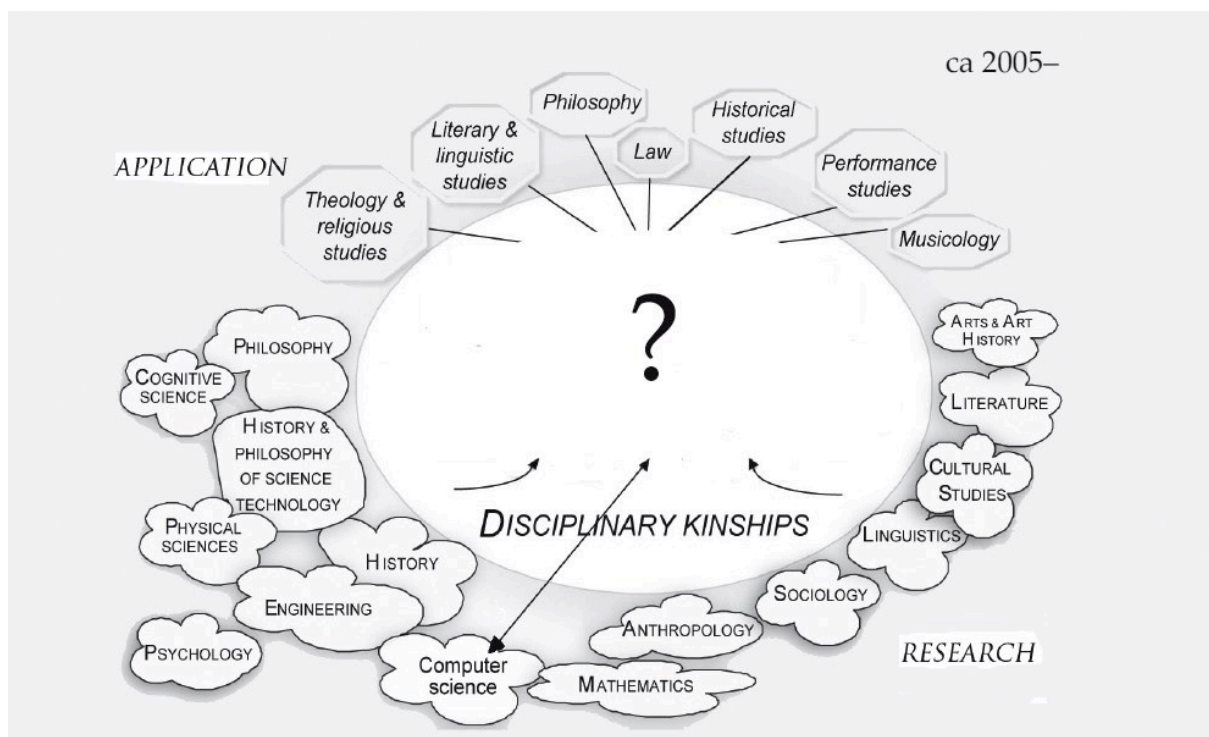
ca 2005–

APPLICATION

Theology & religious studies

Literary & linguistic studies

Philosophy

Law

Historical studies

Performance studies

Musicology

?

PHILOSOPHY

COGNITIVE SCIENCE

HISTORY & PHILOSOPHY OF SCIENCE TECHNOLOGY

PHYSICAL SCIENCES

HISTORY

ENGINEERING

PSYCHOLOGY

Computer science

MATHEMATICS

ANTHROPOLOGY

SOCIOLOGY

LINGUISTICS

CULTURAL STUDIES

LITERATURE

ARTS & ART HISTORY

DISCIPLINARY KINSHIPS

RESEARCH